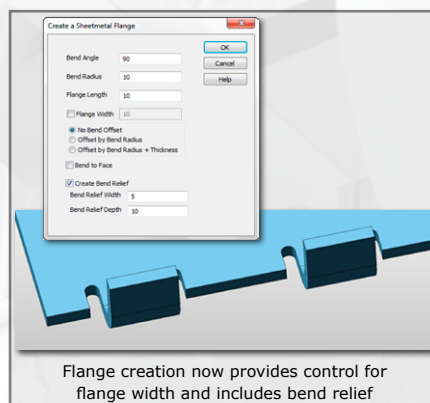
Create a Sheetmetal Flange

Bend Angle 90

Bend Radius 10

Flange Length 10

Flange Width 10

No Bend Offset

Offset by Bend Radius

Offset by Bend Radius + Thickness

Bend to Face

Create Bend Relief

Bend Relief Width 5

Bend Relief Depth 10

OK

Cancel

Help

Flange creation now provides control for flange width and includes bend relief